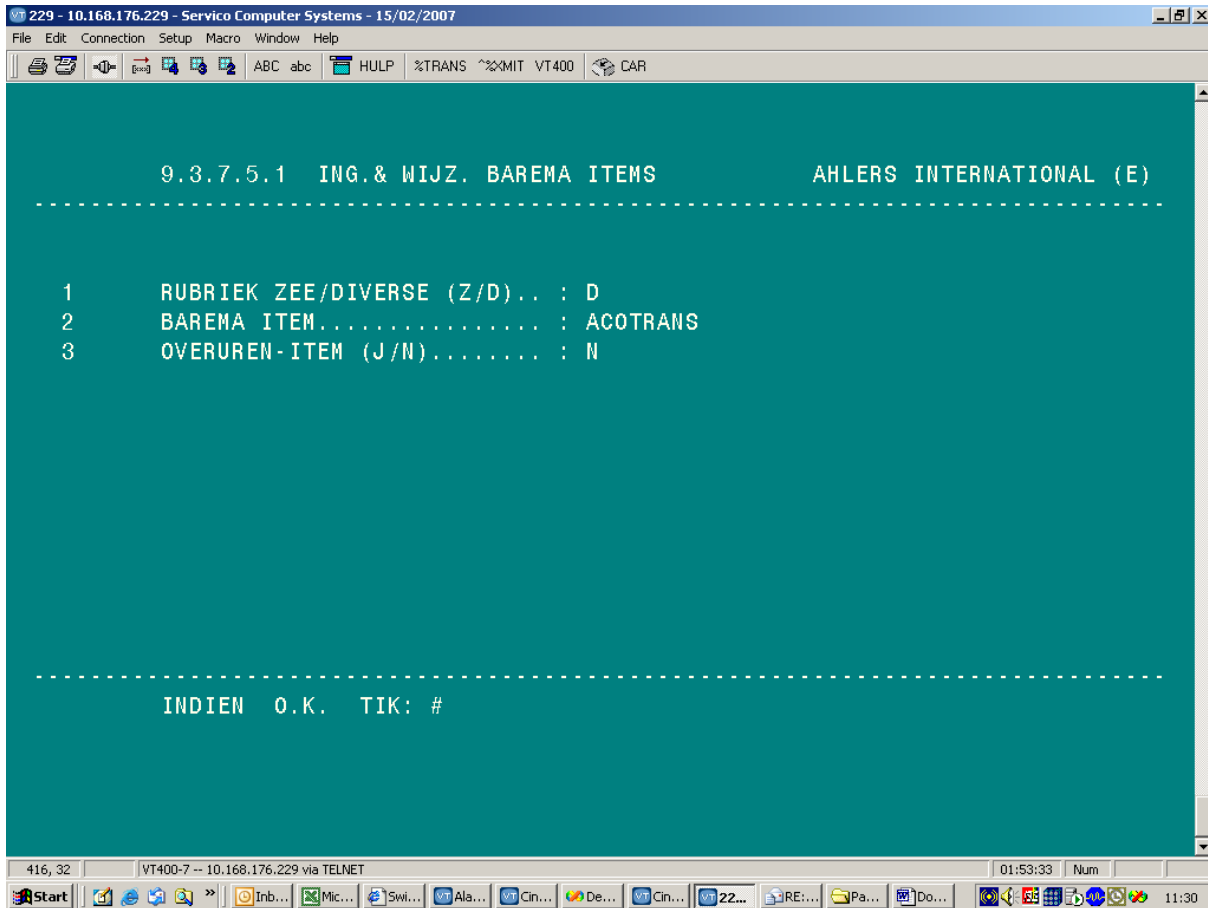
229 - 10.168.176.229 - Servico Computer Systems - 15/02/2007

File Edit Connection Setup Macro Window Help

ABC abc HULP %TRANS ^%XMIT VT400 CAR

9.3.7.5.1 ING.& WIJZ. BAREMA ITEMS AHLERS INTERNATIONAL (E)

1 RUBRIEK ZEE/DIVERSE (Z/D).. : D
2 BAREMA ITEM................ : ACOTRANS
3 OVERUREN-ITEM (J/N)........ : N

INDIEN O.K. TIK: #

416, 32 | VT400-7 -- 10.168.176.229 via TELNET | 01:53:33 | Num

Start | Inb... | Mic... | Swi... | Ala... | Cin... | De... | Cin... | 22... | RE:... | Pa... | Do... | 11:30